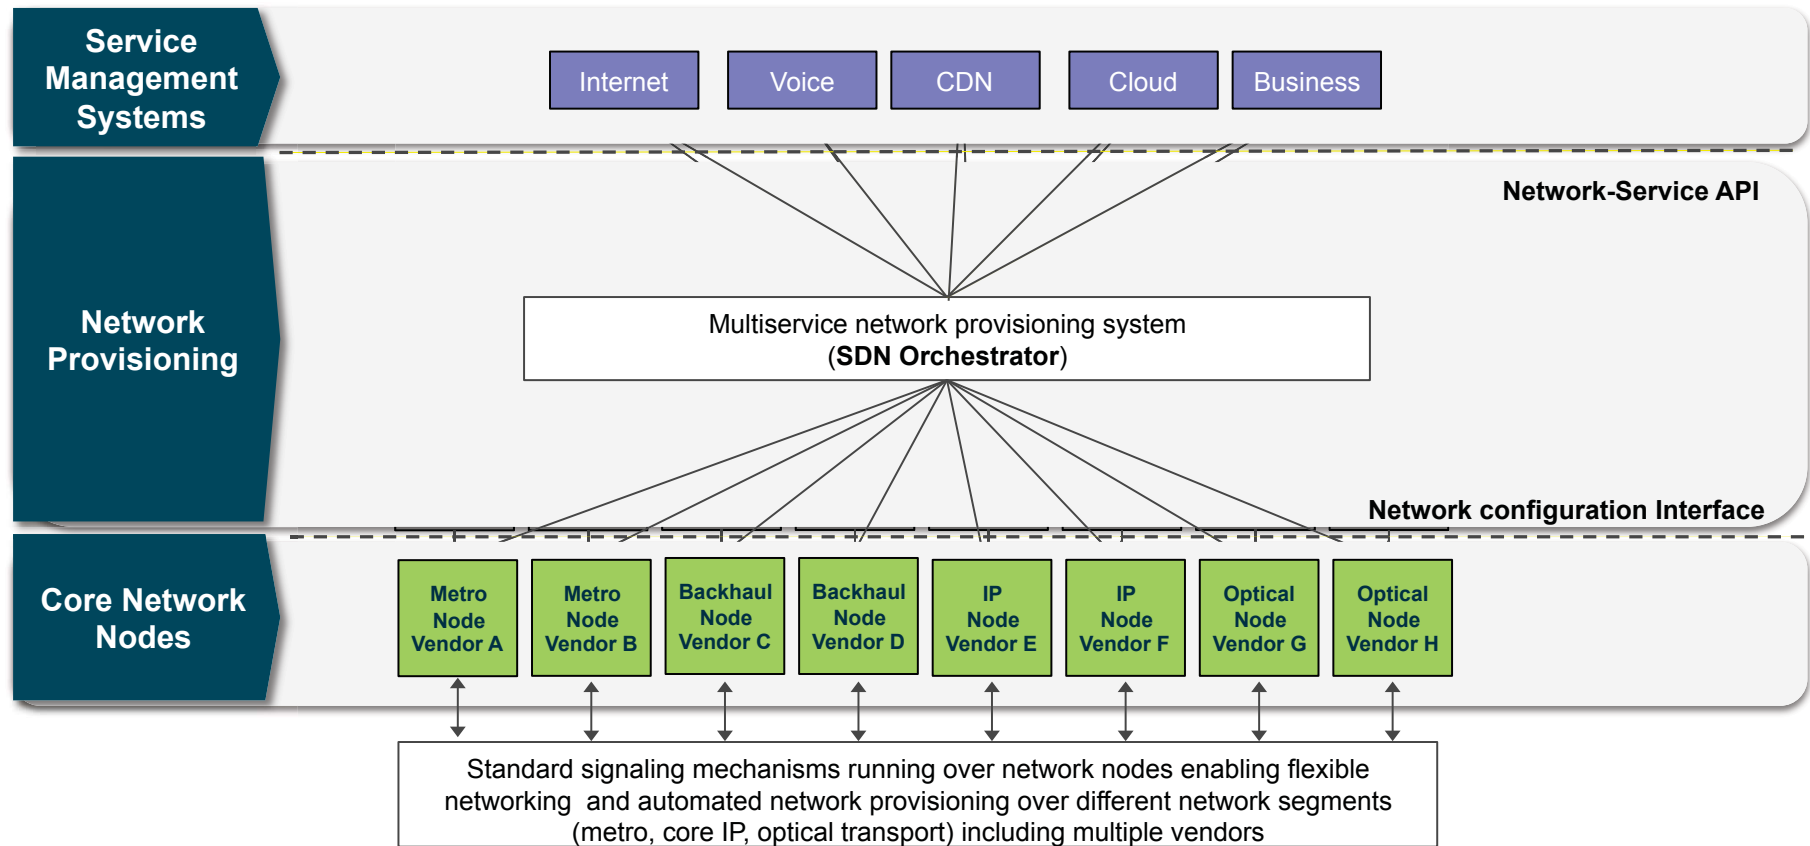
Service Management Systems

Internet

Voice

CDN

Cloud

Business

Network-Service API

Network Provisioning

Multiservice network provisioning system
(SDN Orchestrator)

Network configuration Interface

Core Network Nodes

Metro Node Vendor A

Metro Node Vendor B

Backhaul Node Vendor C

Backhaul Node Vendor D

IP Node Vendor E

IP Node Vendor F

Optical Node Vendor G

Optical Node Vendor H

Standard signaling mechanisms running over network nodes enabling flexible networking and automated network provisioning over different network segments (metro, core IP, optical transport) including multiple vendors